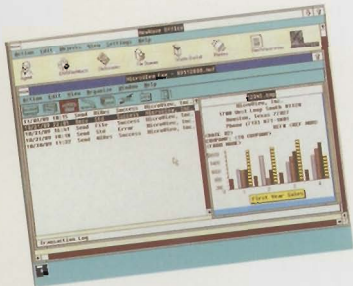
NewWave Office
Action Edit Objects View Settings Help
MicroFax Log - 03512000.mof
Action Edit View Organize Window Help
11/01/89 10:51 Send Video Success MicroWave, Inc
10/31/89 11:32 Send File Success MicroWave, Inc
10/31/89 10:18 Send Std Error MicroWave, Inc
10/30/89 11:22 Send Video Success MicroWave, Inc
MicroWave, Inc.
Houston, Texas 77057
First Year Sales
Transaction Log